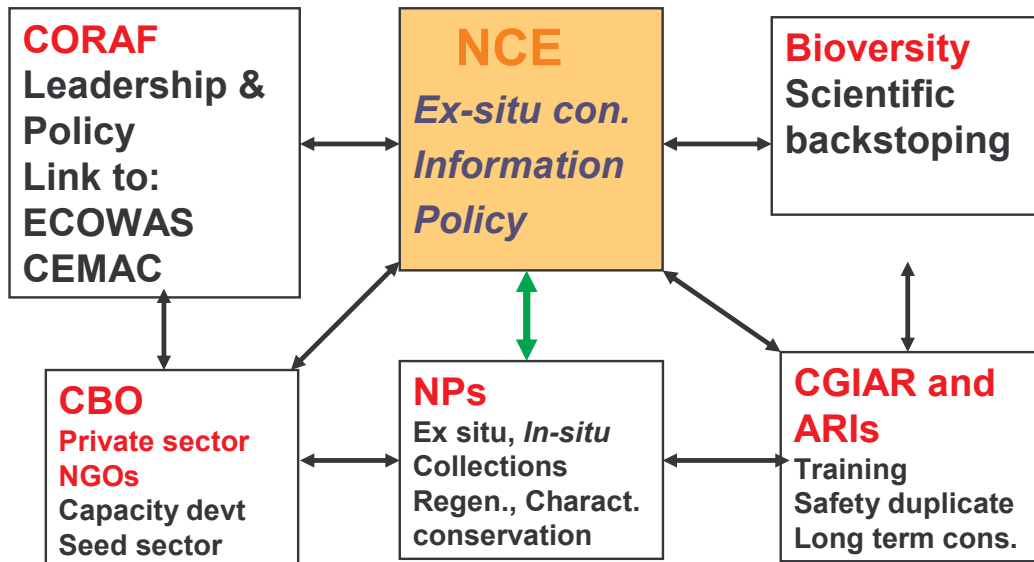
CORAF
Leadership & Policy
Link to:
ECOWAS
CEMAC

NCE
*Ex-situ con.*
*Information*
*Policy*

Bioversity
Scientific backstoping

CBO
Private sector
NGOs
Capacity devt
Seed sector

NPs
Ex situ, *In-situ*
Collections
Regen., Charact.
conservation

CGIAR and ARIs
Training
Safety duplicate
Long term cons.